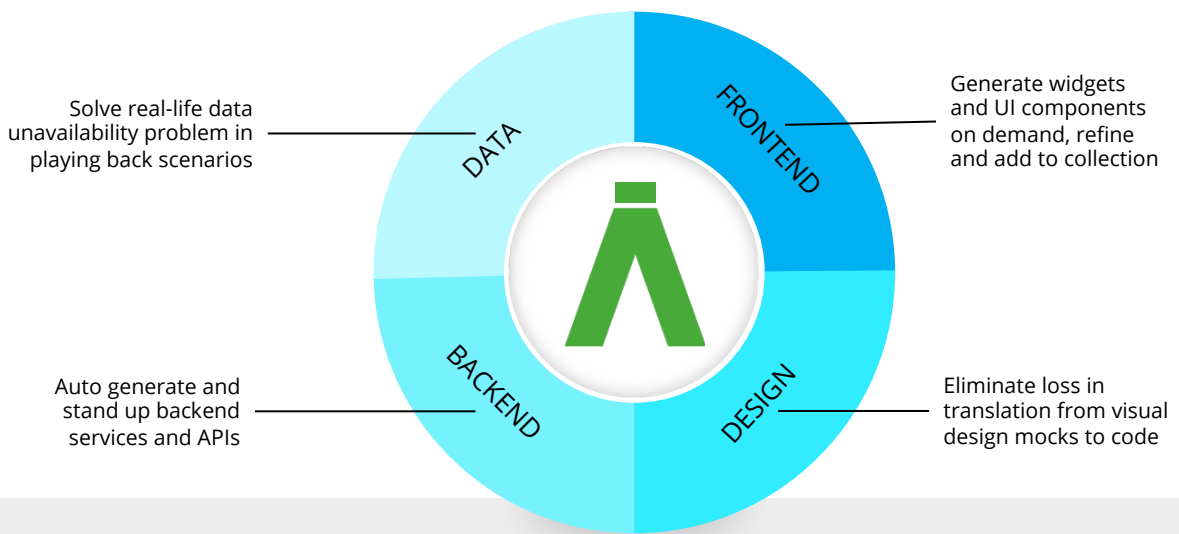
Solve real-life data unavailability problem in playing back scenarios

DATA

FRONTEND

Generate widgets and UI components on demand, refine and add to collection

Auto generate and stand up backend services and APIs

BACKEND

DESIGN

Eliminate loss in translation from visual design mocks to code